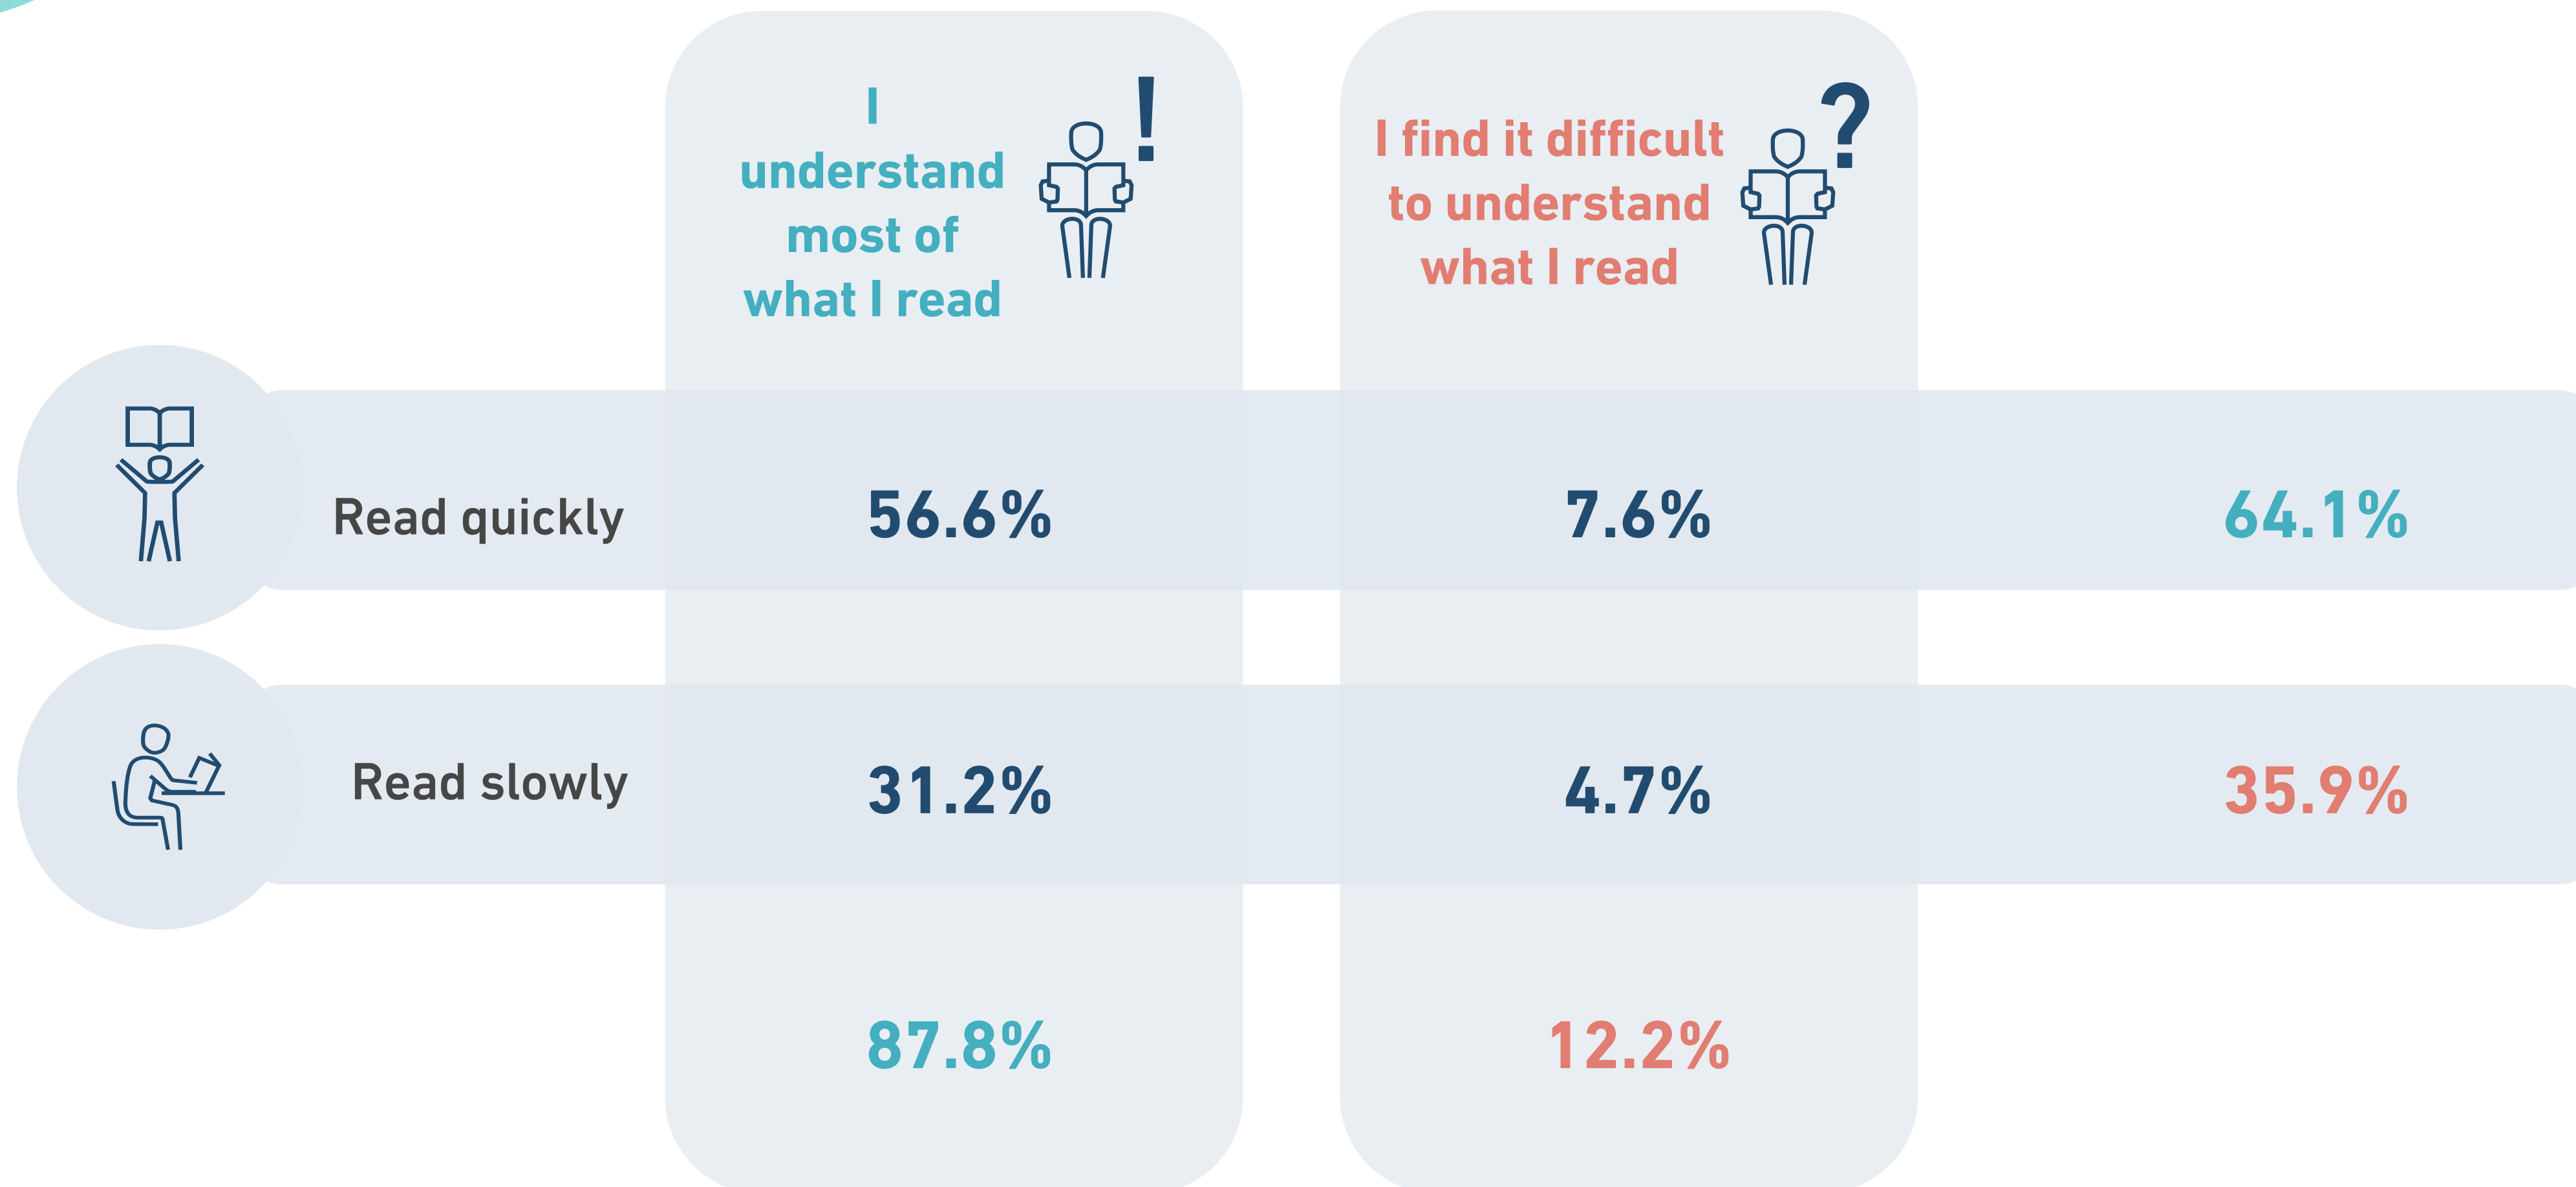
| | I understand most of what I read ! | I find it difficult to understand what I read ? | |
|---|---|---|---|
| Read quickly | 56.6% | 7.6% | 64.1% |
| Read slowly | 31.2% | 4.7% | 35.9% |
| | 87.8% | 12.2% | |